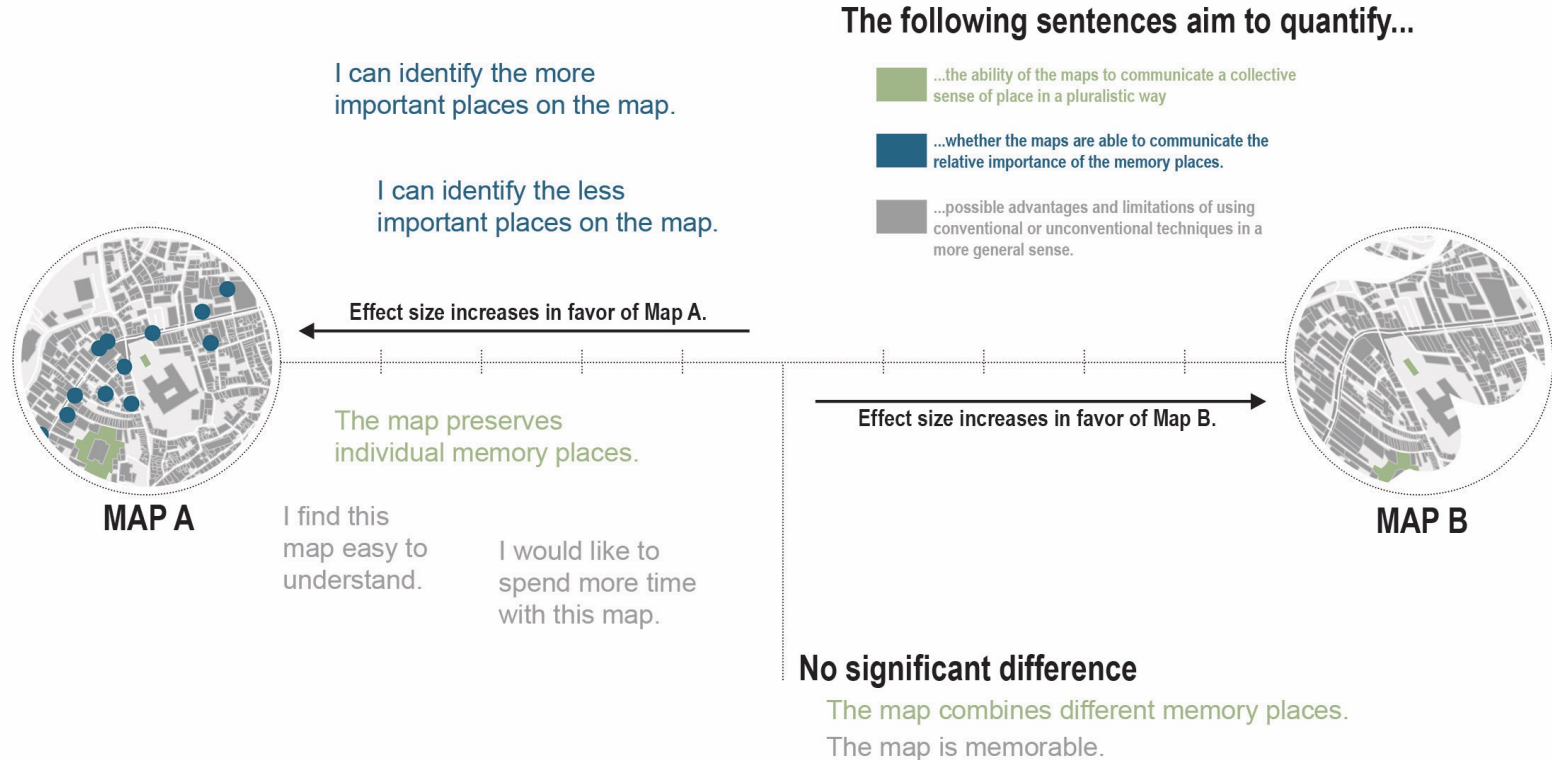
The following sentences aim to quantify...

...the ability of the maps to communicate a collective sense of place in a pluralistic way

...whether the maps are able to communicate the relative importance of the memory places.

...possible advantages and limitations of using conventional or unconventional techniques in a more general sense.

I can identify the more important places on the map.

I can identify the less important places on the map.

Effect size increases in favor of Map A.

Effect size increases in favor of Map B.

The map preserves individual memory places.

MAP A

MAP B

I find this map easy to understand.

I would like to spend more time with this map.

No significant difference

The map combines different memory places.

The map is memorable.